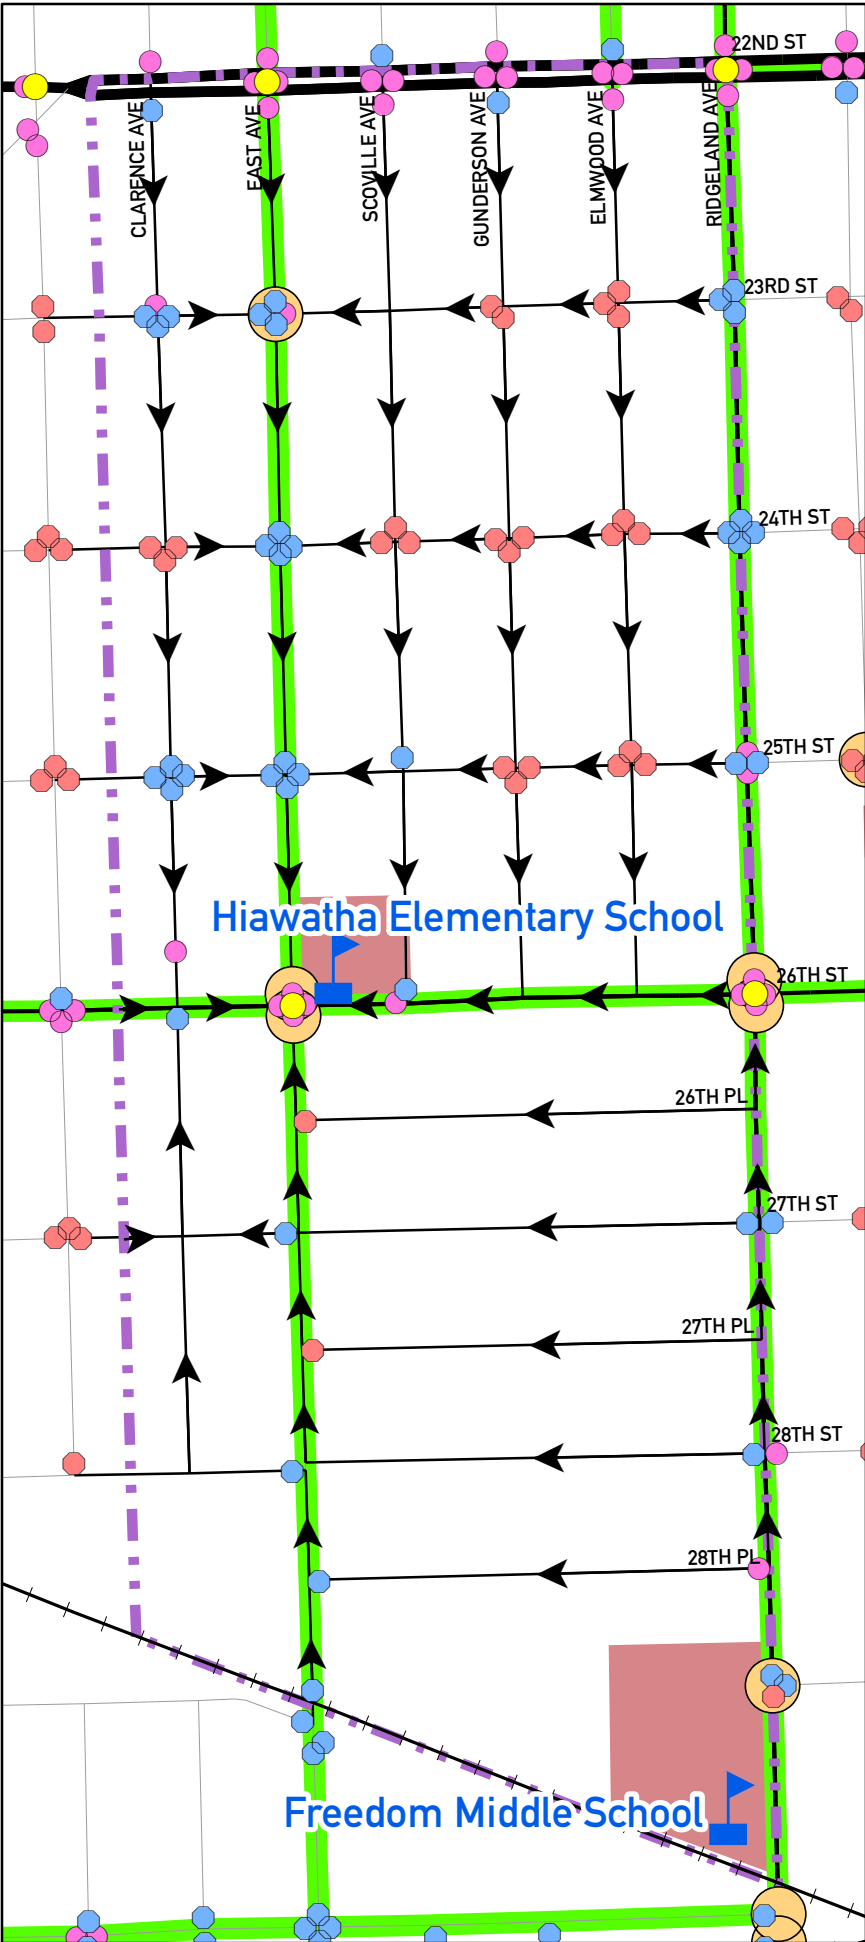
22ND ST
CLARENCE AVE
EAST AVE
SCOVILLE AVE
GUNDERSON AVE
ELMWOOD AVE
RIDGELAND AVE
23RD ST
24TH ST
25TH ST
Hiawatha Elementary School
26TH ST
26TH PL
27TH ST
27TH PL
28TH ST
28TH PL
Freedom Middle School